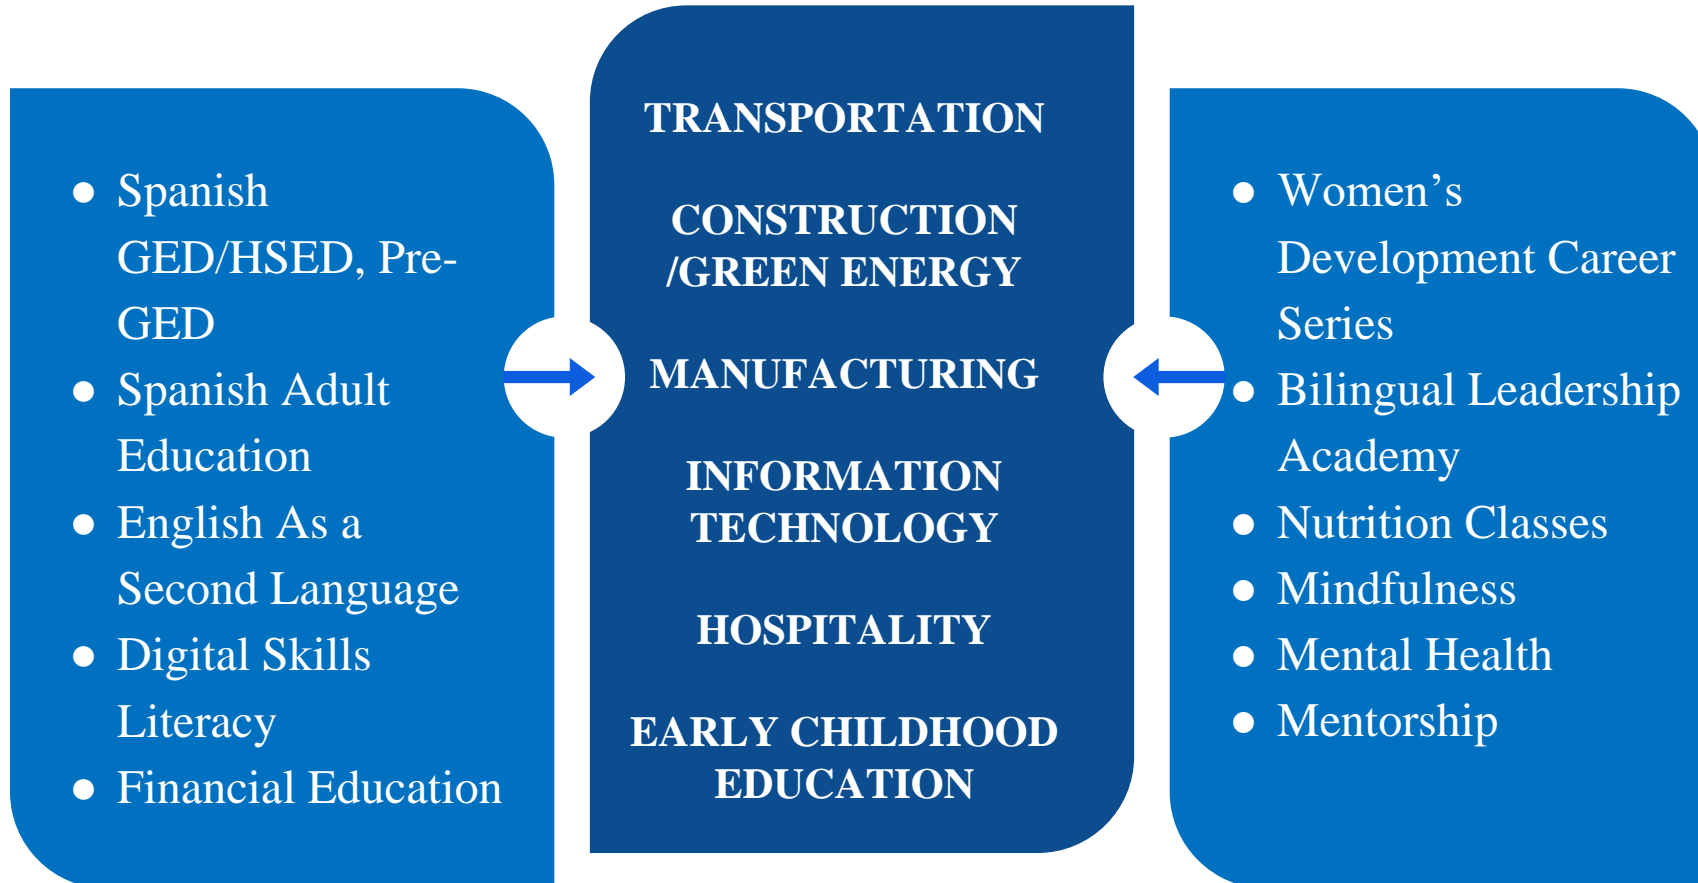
- Spanish GED/HSED, Pre-GED
- Spanish Adult Education
- English As a Second Language
- Digital Skills Literacy
- Financial Education

TRANSPORTATION

CONSTRUCTION /GREEN ENERGY

MANUFACTURING

INFORMATION TECHNOLOGY

HOSPITALITY

EARLY CHILDHOOD EDUCATION

- Women's Development Career Series
- Bilingual Leadership Academy
- Nutrition Classes
- Mindfulness
- Mental Health
- Mentorship